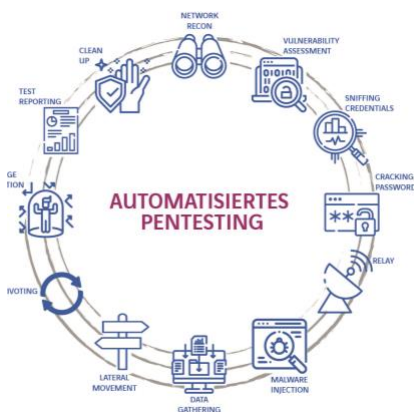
AUTOMATISIERTES PENTESTING

NETWORK RECON

VULNERABILITY ASSESSMENT

SNIFFING CREDENTIALS

CRACKING PASSWORD

RELAY

MALWARE INJECTION

DATA GATHERING

LATERAL MOVEMENT

IVOTING

GE TION

TEST REPORTING

CLEAN UP